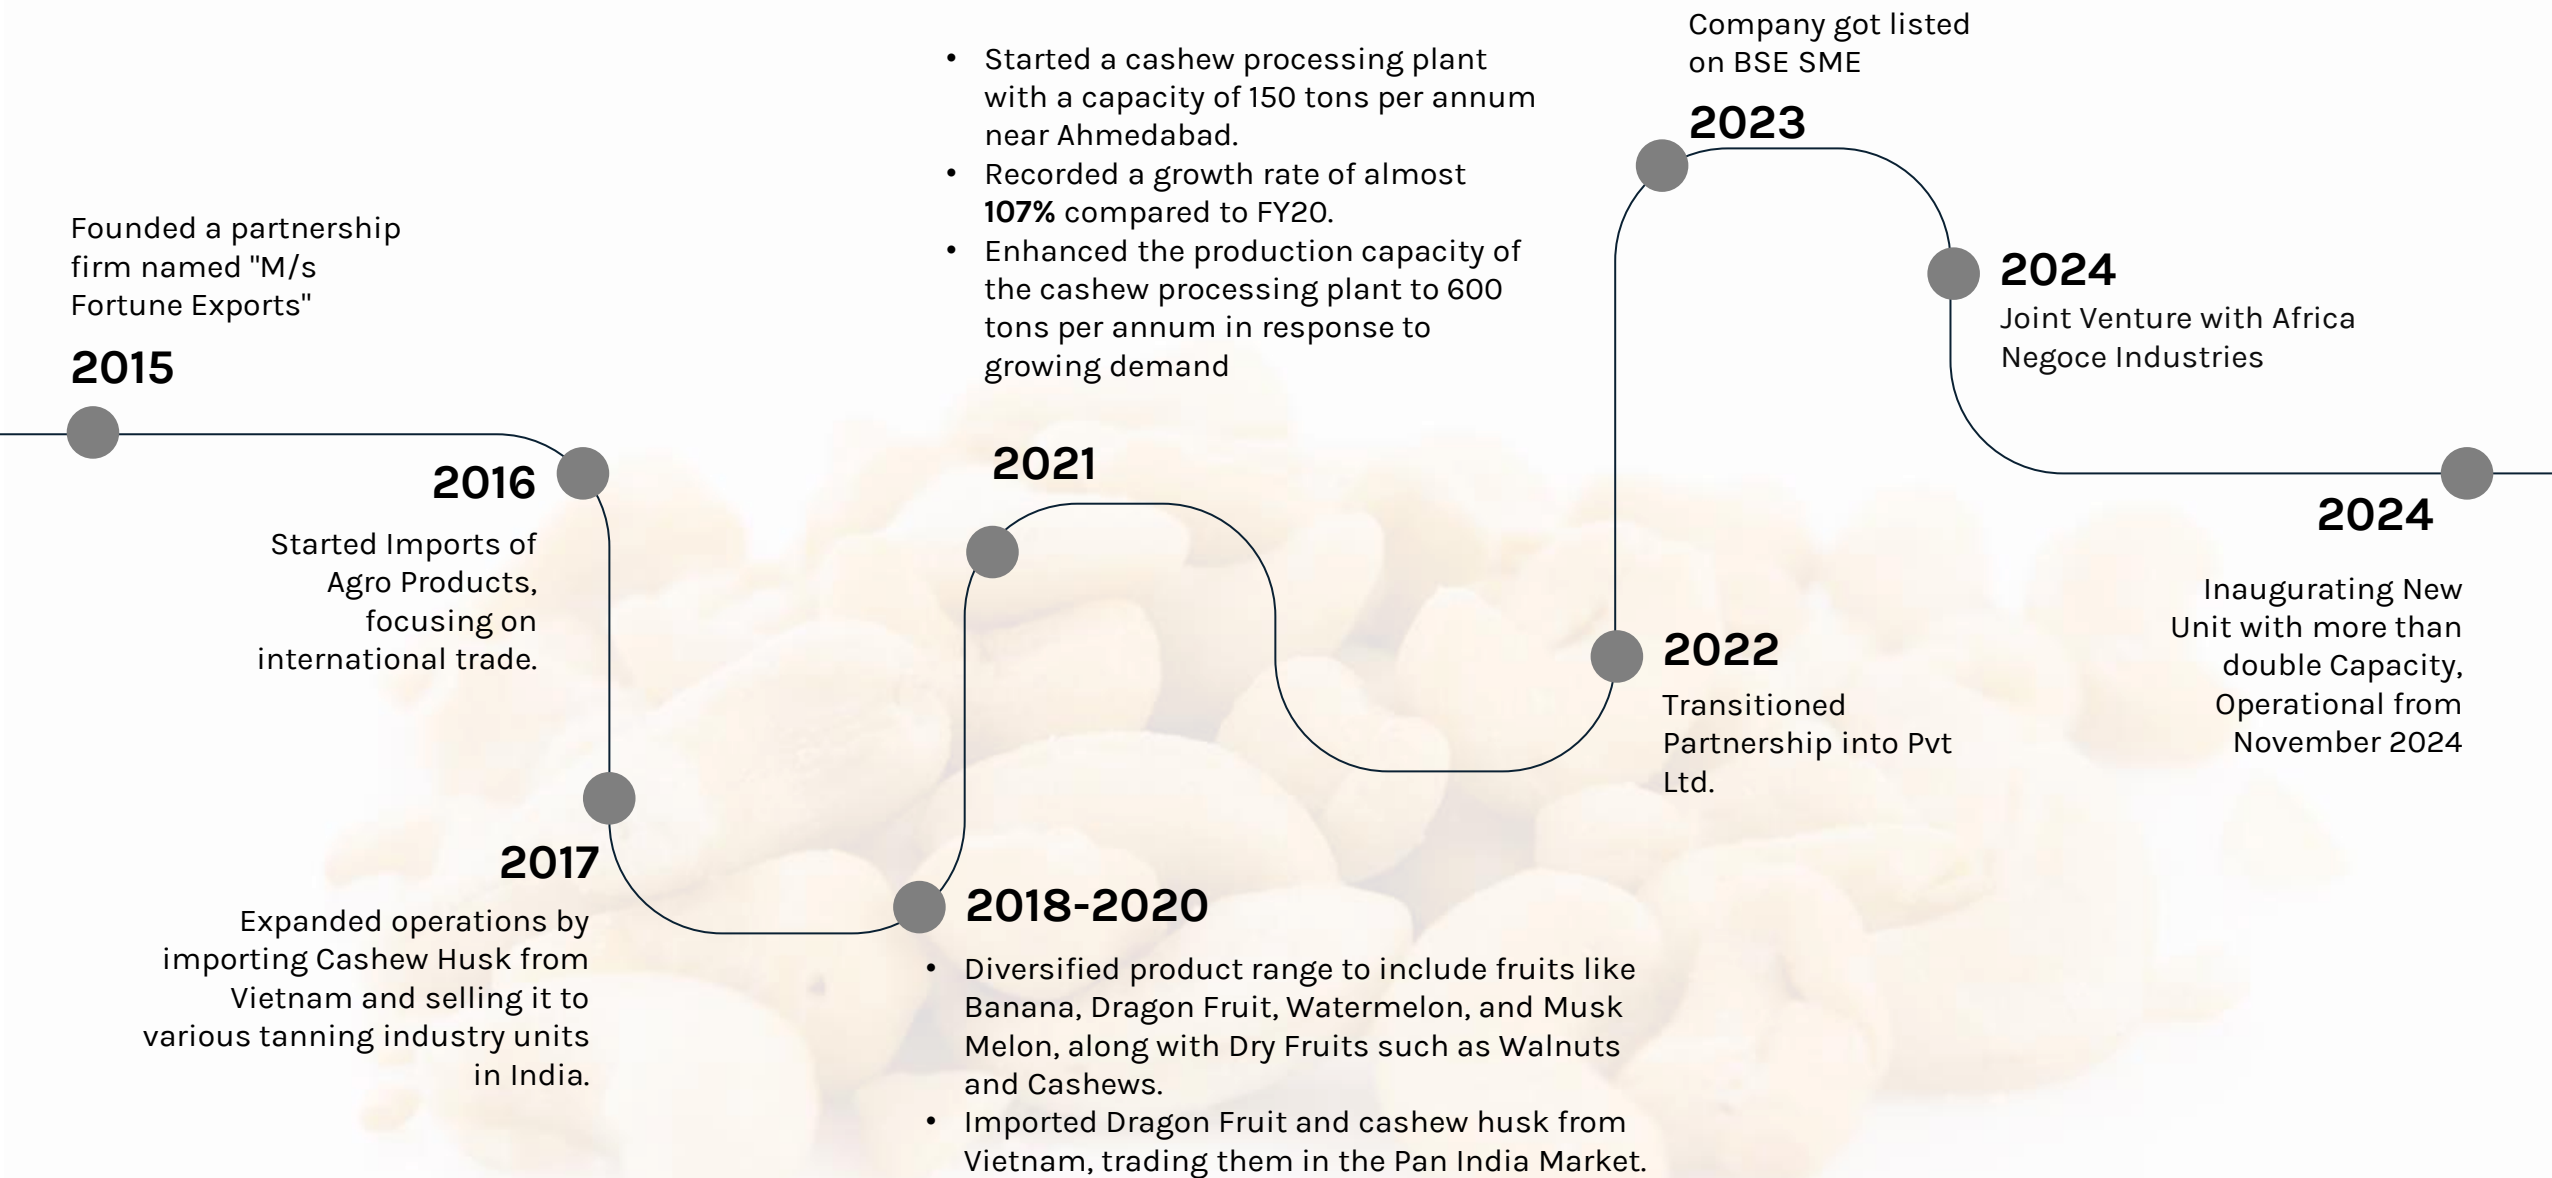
Founded a partnership firm named "M/s Fortune Exports"

2015

2016

Started Imports of Agro Products, focusing on international trade.

2017

Expanded operations by importing Cashew Husk from Vietnam and selling it to various tanning industry units in India.

2018-2020

- Diversified product range to include fruits like Banana, Dragon Fruit, Watermelon, and Musk Melon, along with Dry Fruits such as Walnuts and Cashews.
- Imported Dragon Fruit and cashew husk from Vietnam, trading them in the Pan India Market.

2021

- Started a cashew processing plant with a capacity of 150 tons per annum near Ahmedabad.
- Recorded a growth rate of almost **107%** compared to FY20.
- Enhanced the production capacity of the cashew processing plant to 600 tons per annum in response to growing demand

2022

Transitioned Partnership into Pvt Ltd.

Company got listed on BSE SME

2023

2024

Joint Venture with Africa Negoce Industries

2024

Inaugurating New Unit with more than double Capacity, Operational from November 2024